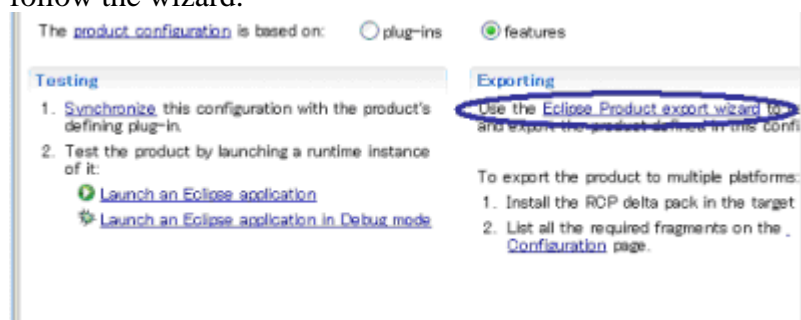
follow the wizard.

The product configuration is based on: plug-ins features

Testing

1. Synchronize this configuration with the product's defining plug-in.
2. Test the product by launching a runtime instance of it:

Launch an Eclipse application

Launch an Eclipse application in Debug mode

Exporting

Use the Eclipse Product export wizard to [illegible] and export the product defined in this confi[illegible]

To export the product to multiple platforms:

1. Install the RCP delta pack in the target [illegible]
2. List all the required fragments on the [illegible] Configuration page.